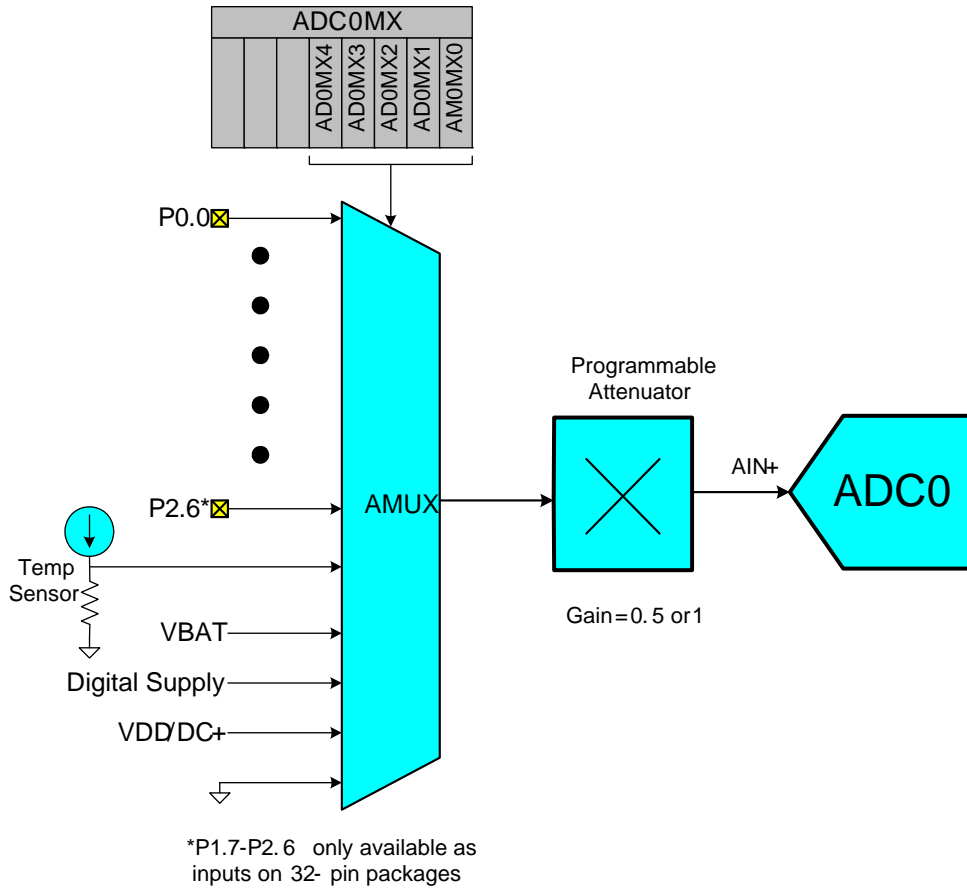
ADC0MX

AD0MX4 AD0MX3 AD0MX2 AD0MX1 AM0MX0

P0.0

P2.6*

Temp Sensor

VBAT

Digital Supply

VDD/DC+

AMUX

Programmable Attenuator

Gain = 0.5 or 1

AIN+

ADC0

*P1.7-P2.6 only available as inputs on 32-pin packages